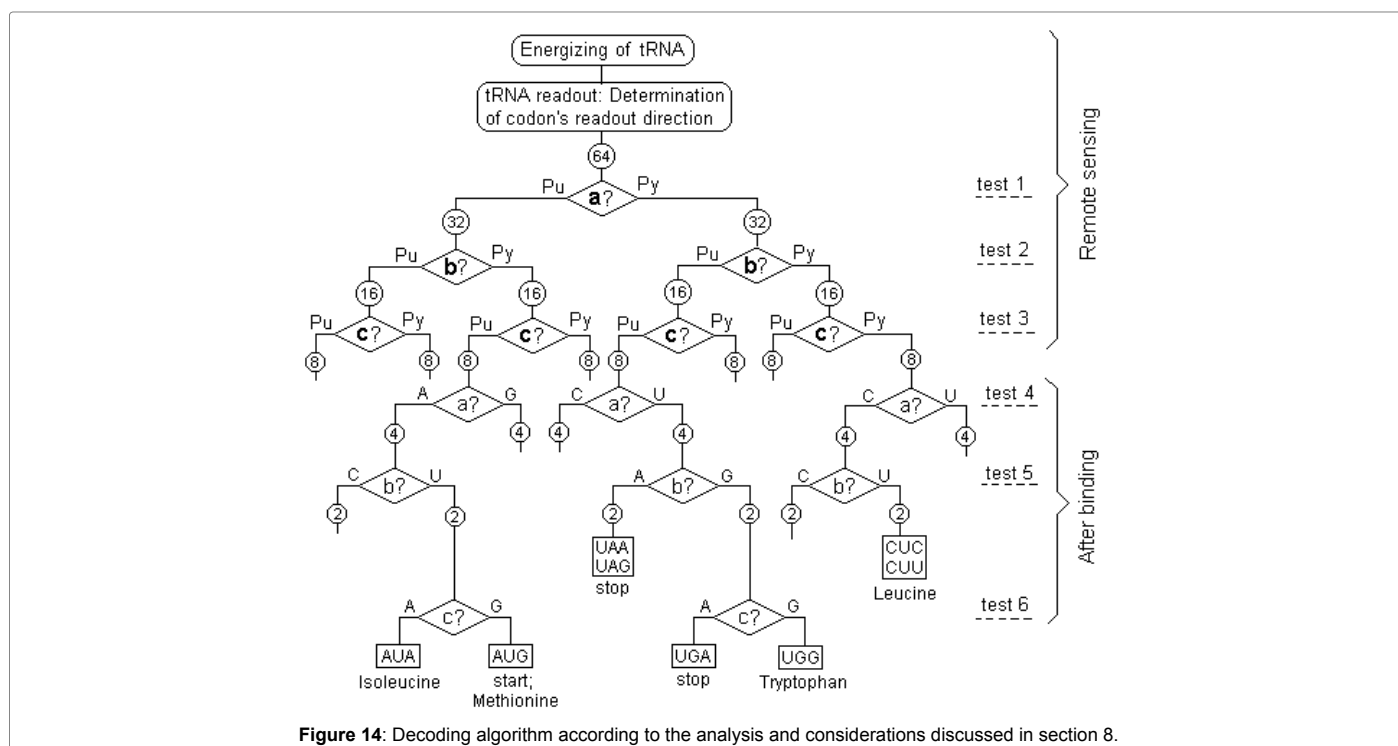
Energizing of tRNA

tRNA readout: Determination of codon's readout direction

64

Pu **a**? Py

32 32

Pu **b**? Py Pu **b**? Py

16 16 16 16

Pu **c**? Py Pu **c**? Py Pu **c**? Py Pu **c**? Py

8 8 8 8 8 8 8 8

A a? G C a? U C a? U

4 4 4 4 4 4

C b? U A b? G C b? U

2 2 2 2 2 2

UAA UAG stop

CUC CUU Leucine

A c? G A c? G

AUA Isoleucine

AUG start; Methionine

UGA stop

UGG Tryptophan

test 1

test 2

test 3

test 4

test 5

test 6

Remote sensing

After binding

**Figure 14**: Decoding algorithm according to the analysis and considerations discussed in section 8.